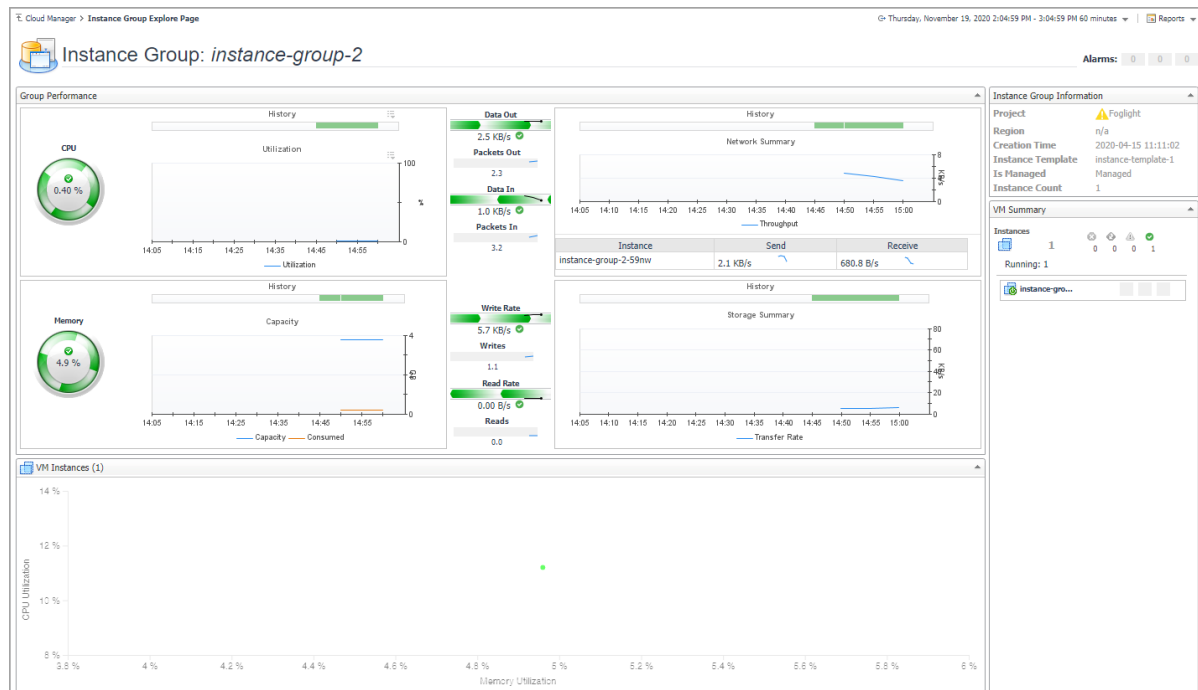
Cloud Manager > Instance Group Explore Page

Thursday, November 19, 2020 2:04:59 PM - 3:04:59 PM 60 minutes | Reports

Instance Group: *instance-group-2*

Alarms: 0 0 0

Group Performance

History

CPU

Utilization

0.40 %

100

%

0

14:05 14:15 14:25 14:35 14:45 14:55

Utilization

Data Out

2.5 KB/s

Packets Out

2.3

Data In

1.0 KB/s

Packets In

3.2

History

Network Summary

8

KB/s

4

0

14:05 14:10 14:15 14:20 14:25 14:30 14:35 14:40 14:45 14:50 14:55 15:00

Throughput

| Instance | Send | Receive |
|---|---|---|
| instance-group-2-59nw | 2.1 KB/s | 680.8 B/s |

History

Memory

Capacity

4.9 %

4

GB

0

14:05 14:15 14:25 14:35 14:45 14:55

Capacity Consumed

Write Rate

5.7 KB/s

Writes

1.1

Read Rate

0.00 B/s

Reads

0.0

History

Storage Summary

80

60

KB/s 40

20

0

14:05 14:10 14:15 14:20 14:25 14:30 14:35 14:40 14:45 14:50 14:55 15:00

Transfer Rate

Instance Group Information

| Project | Foglight |
|---|---|
| Region | n/a |
| Creation Time | 2020-04-15 11:11:02 |
| Instance Template | instance-template-1 |
| Is Managed | Managed |
| Instance Count | 1 |

VM Summary

Instances

1

0 0 0 1

Running: 1

instance-gro...

VM Instances (1)

14 %

12 %

CPU Utilization

10 %

8 %

3.8 % 4 % 4.2 % 4.4 % 4.6 % 4.8 % 5 % 5.2 % 5.4 % 5.6 % 5.8 % 6 %

Memory Utilization